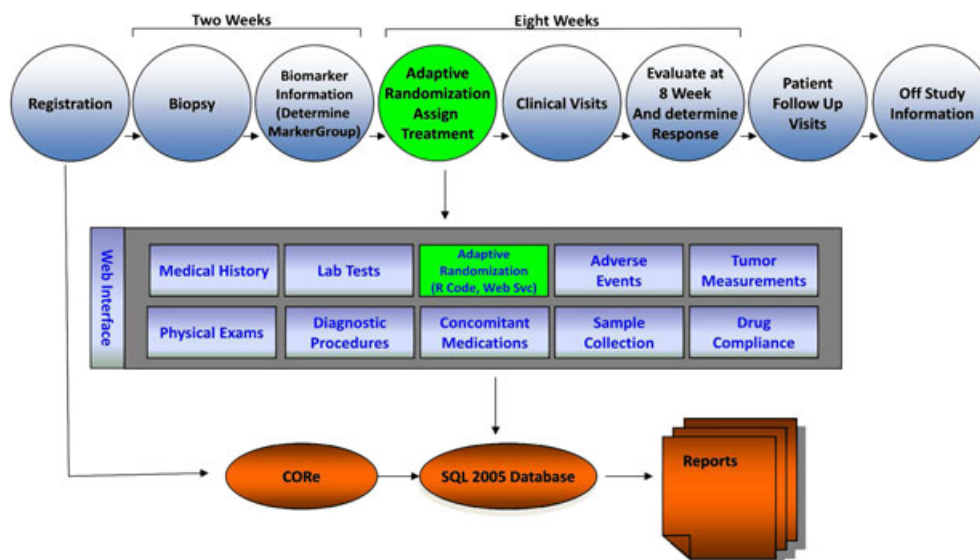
Two Weeks

Eight Weeks

Registration

Biopsy

Biomarker Information (Determine MarkerGroup)

Adaptive Randomization Assign Treatment

Clinical Visits

Evaluate at 8 Week And determine Response

Patient Follow Up Visits

Off Study Information

Web Interface

Medical History

Lab Tests

Adaptive Randomization (R Code, Web Svc)

Adverse Events

Tumor Measurements

Physical Exams

Diagnostic Procedures

Concomitant Medications

Sample Collection

Drug Compliance

CORe

SQL 2005 Database

Reports